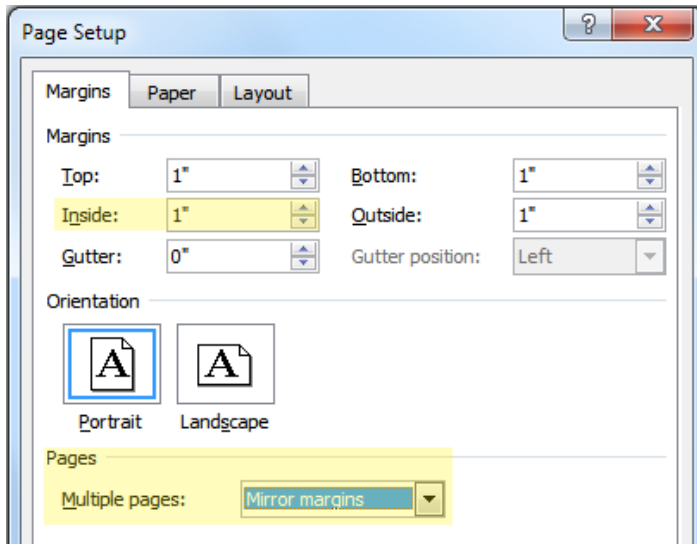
Page Setup

?

X

Margins

Paper

Layout

Margins

Top:

1"

Bottom:

1"

Inside:

1"

Outside:

1"

Gutter:

0"

Gutter position:

Left

Orientation

A

A

Portrait

Landscape

Pages

Multiple pages:

Mirror margins